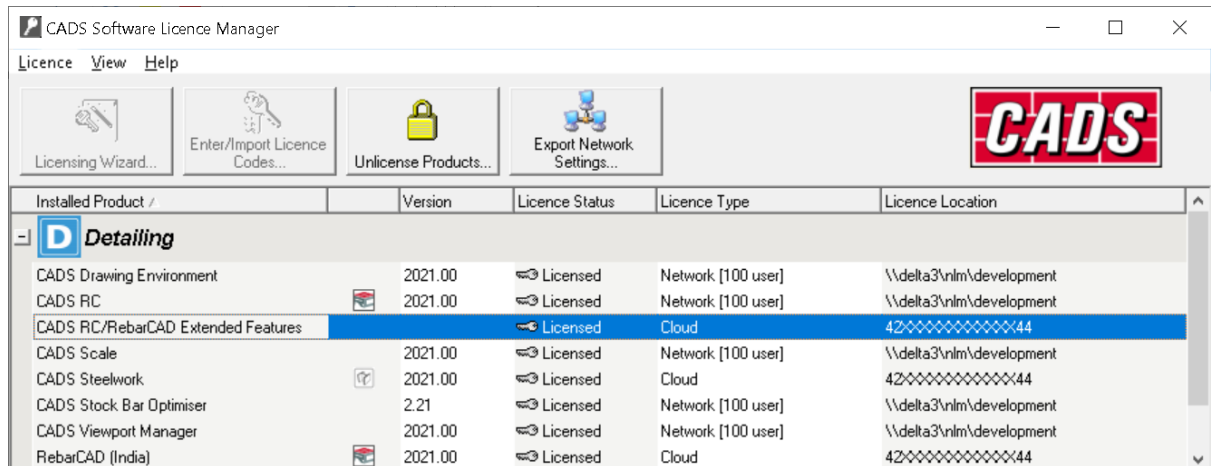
CADS Software Licence Manager

Licence View Help

Licensing Wizard... Enter/Import Licence Codes... Unlicense Products... Export Network Settings...

CADS

| Installed Product | | Version | Licence Status | Licence Type | Licence Location |
|---|---|---|---|---|---|
| D Detailing | | | | | |
| CADS Drawing Environment | | 2021.00 | Licensed | Network [100 user] | \\delta3\nlm\development |
| CADS RC | | 2021.00 | Licensed | Network [100 user] | \\delta3\nlm\development |
| CADS RC/RebarCAD Extended Features | | | Licensed | Cloud | 42XXXXXXXXXXXX44 |
| CADS Scale | | 2021.00 | Licensed | Network [100 user] | \\delta3\nlm\development |
| CADS Steelwork | | 2021.00 | Licensed | Cloud | 42XXXXXXXXXXXX44 |
| CADS Stock Bar Optimiser | | 2.21 | Licensed | Network [100 user] | \\delta3\nlm\development |
| CADS Viewport Manager | | 2021.00 | Licensed | Network [100 user] | \\delta3\nlm\development |
| RebarCAD (India) | | 2021.00 | Licensed | Cloud | 42XXXXXXXXXXXX44 |